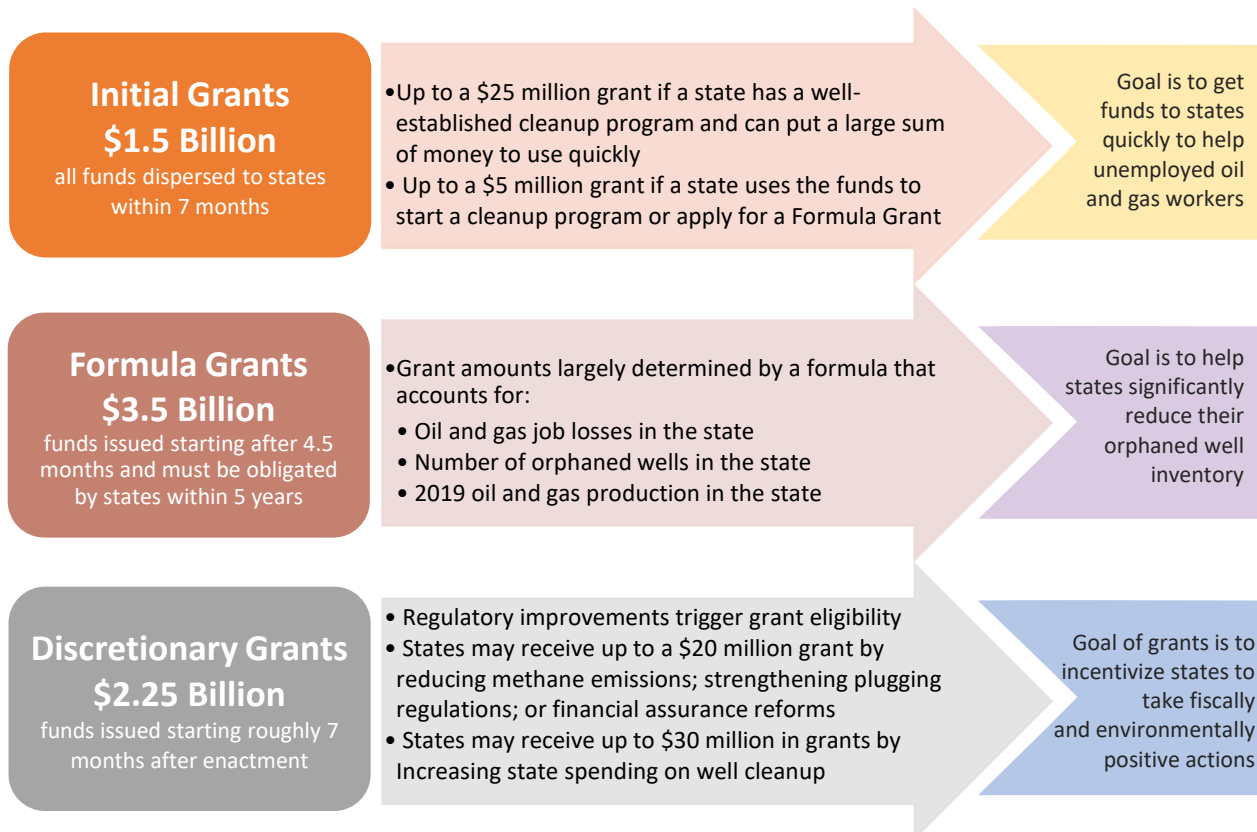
Initial Grants
$1.5 Billion
all funds dispersed to states within 7 months

•Up to a $25 million grant if a state has a well-established cleanup program and can put a large sum of money to use quickly
• Up to a $5 million grant if a state uses the funds to start a cleanup program or apply for a Formula Grant

Goal is to get funds to states quickly to help unemployed oil and gas workers

Formula Grants
$3.5 Billion
funds issued starting after 4.5 months and must be obligated by states within 5 years

•Grant amounts largely determined by a formula that accounts for:
• Oil and gas job losses in the state
• Number of orphaned wells in the state
• 2019 oil and gas production in the state

Goal is to help states significantly reduce their orphaned well inventory

Discretionary Grants
$2.25 Billion
funds issued starting roughly 7 months after enactment

• Regulatory improvements trigger grant eligibility
• States may receive up to a $20 million grant by reducing methane emissions; strengthening plugging regulations; or financial assurance reforms
• States may receive up to $30 million in grants by Increasing state spending on well cleanup

Goal of grants is to incentivize states to take fiscally and environmentally positive actions